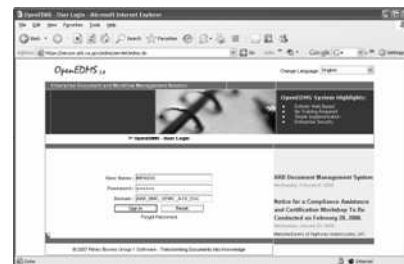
OpenEDMS - User Login - Microsoft Internet Explorer

File Edit View Favorites Tools Help

OpenEDMS

Change Language English

Enterprise Document and Workflow Management Solution

OpenEDMS System Highlights

OpenEDMS - User Login

User Name:
Password:
Domain:
Sign In
Reset
Forgot Password

ARD Document Management System

Notice for a Compliance Assistance and Certification Workshop To Be Conducted on February 28, 2008.

© 2007 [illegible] Group | Software - Transforming Documents into Knowledge